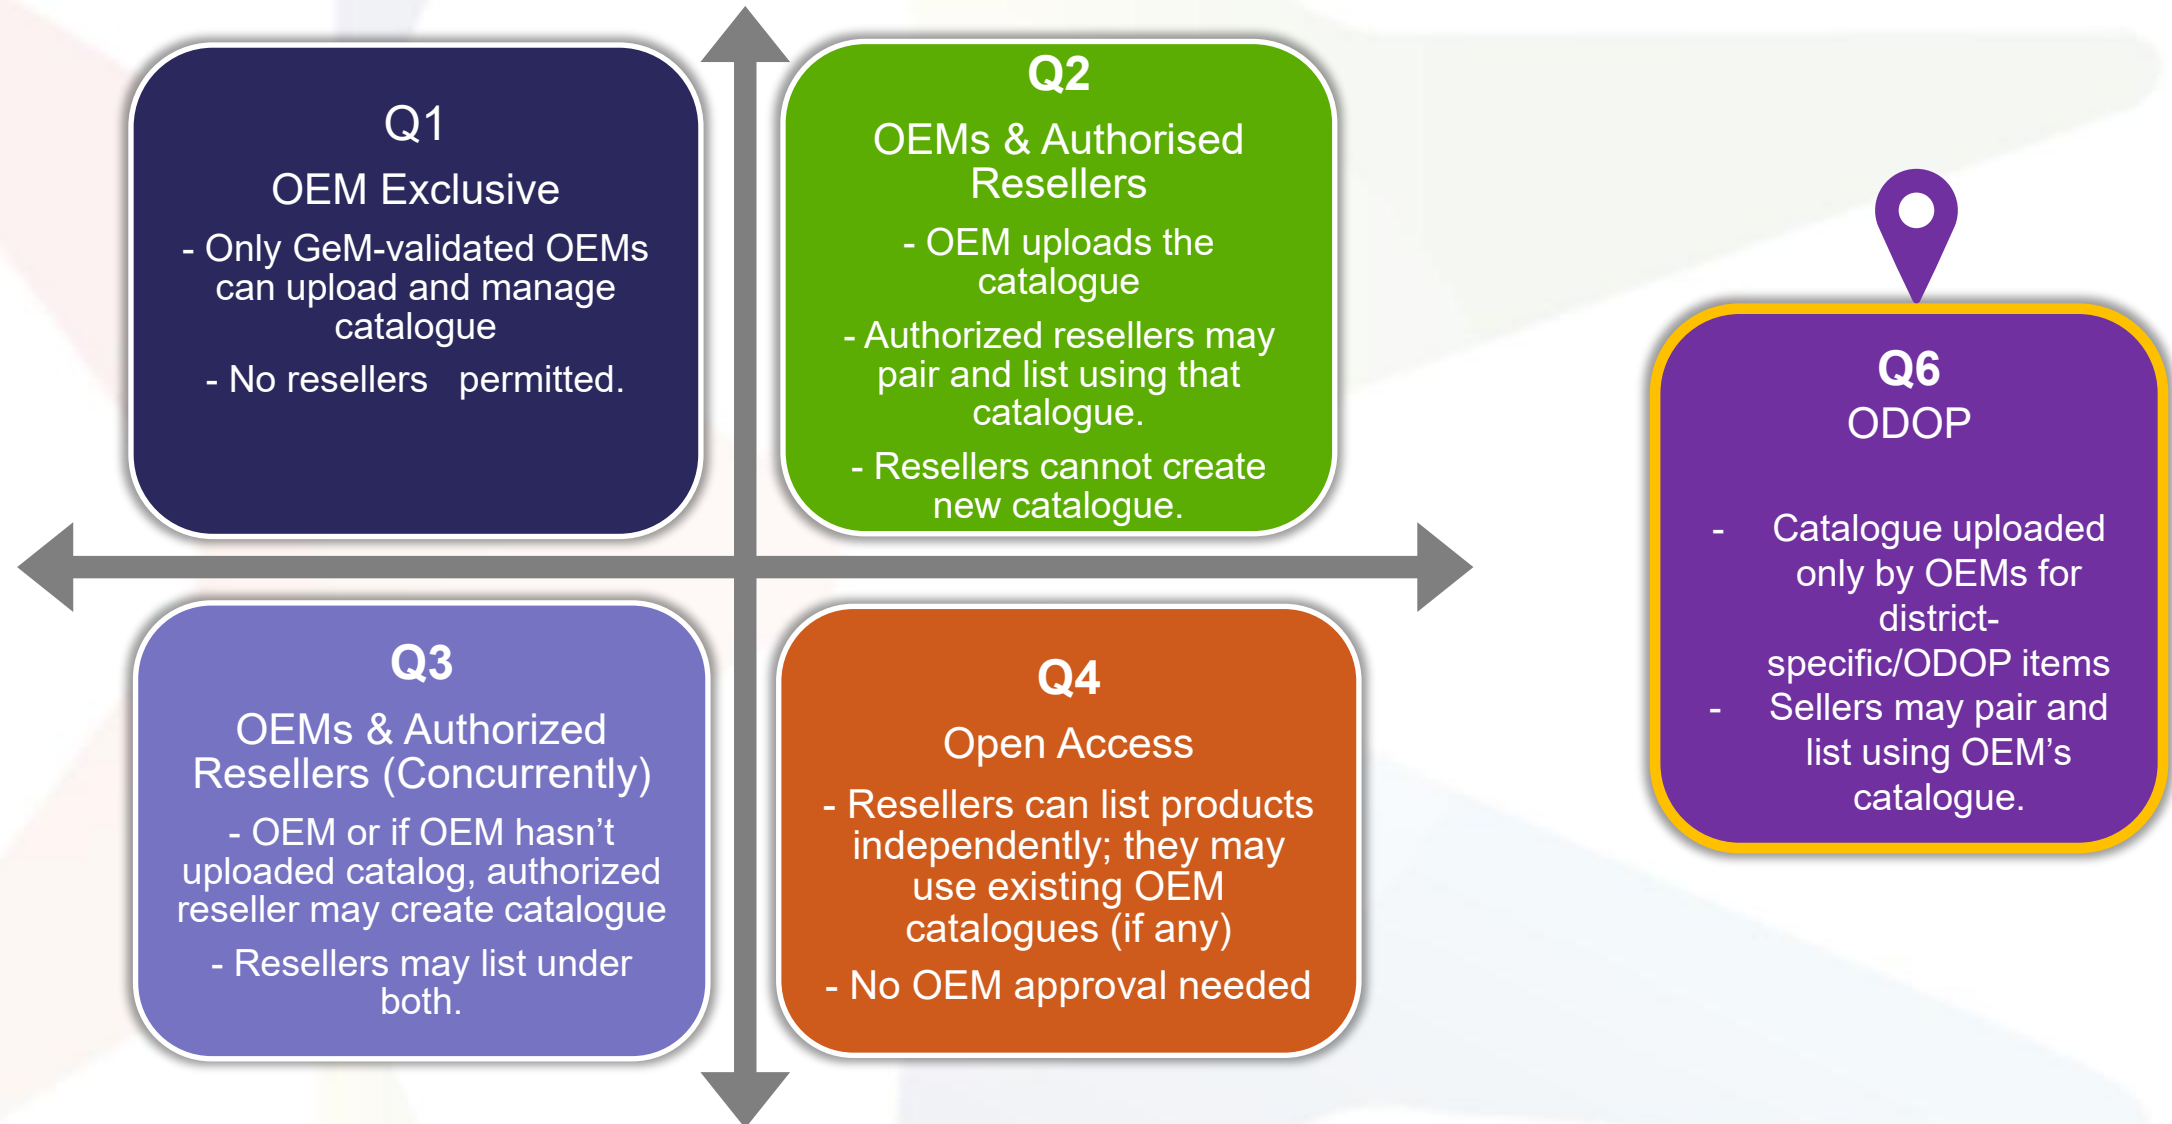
Q1
OEM Exclusive
- Only GeM-validated OEMs can upload and manage catalogue
- No resellers permitted.

Q2
OEMs & Authorised Resellers
- OEM uploads the catalogue
- Authorized resellers may pair and list using that catalogue.
- Resellers cannot create new catalogue.

Q3
OEMs & Authorized Resellers (Concurrently)
- OEM or if OEM hasn't uploaded catalog, authorized reseller may create catalogue
- Resellers may list under both.

Q4
Open Access
- Resellers can list products independently; they may use existing OEM catalogues (if any)
- No OEM approval needed

Q6
ODOP
- Catalogue uploaded only by OEMs for district-specific/ODOP items
- Sellers may pair and list using OEM's catalogue.